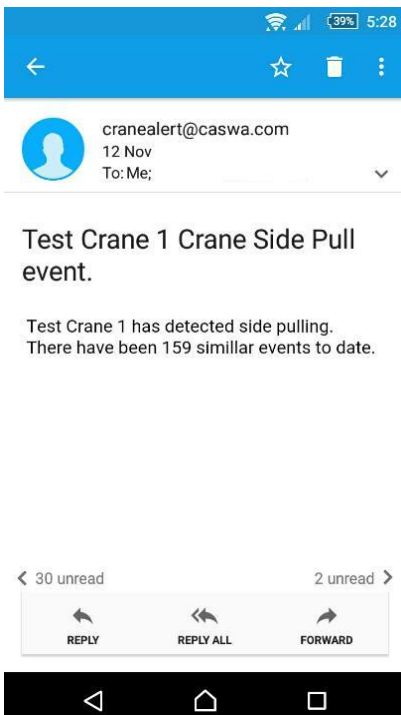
39% 5:28

cranealert@caswa.com
12 Nov
To: Me;

Test Crane 1 Crane Side Pull event.

Test Crane 1 has detected side pulling. There have been 159 simillar events to date.

< 30 unread

2 unread >

REPLY

REPLY ALL

FORWARD